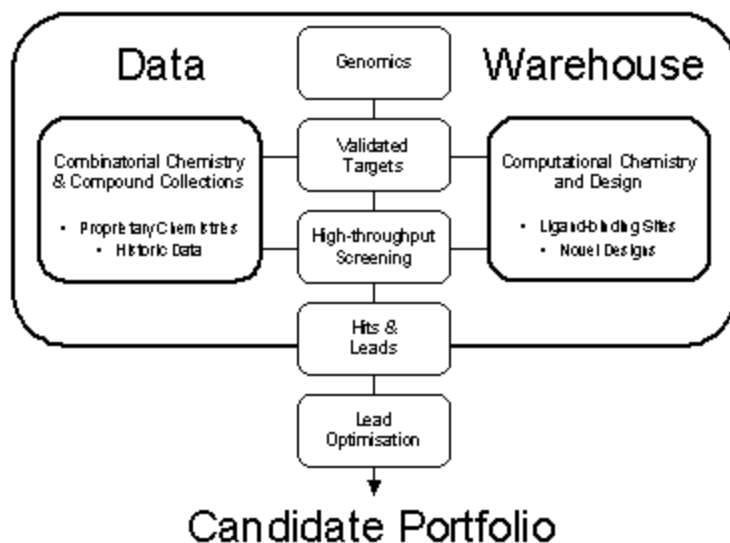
Data

Genomics

Warehouse

Combinatorial Chemistry & Compound Collections

• Proprietary Chemistries
• Historic Data

Validated Targets

Computational Chemistry and Design

• Ligand-binding Sites
• Novel Designs

High-throughput Screening

Hits & Leads

Lead Optimisation

Candidate Portfolio